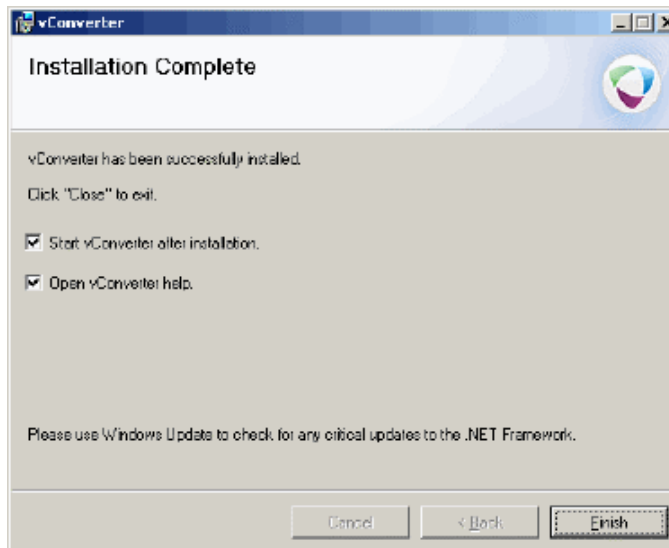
vConverter

Installation Complete

vConverter has been successfully installed.

Click "Close" to exit.

Start vConverter after installation.

Open vConverter help.

Please use Windows Update to check for any critical updates to the .NET Framework.

Cancel

< Back

Finish